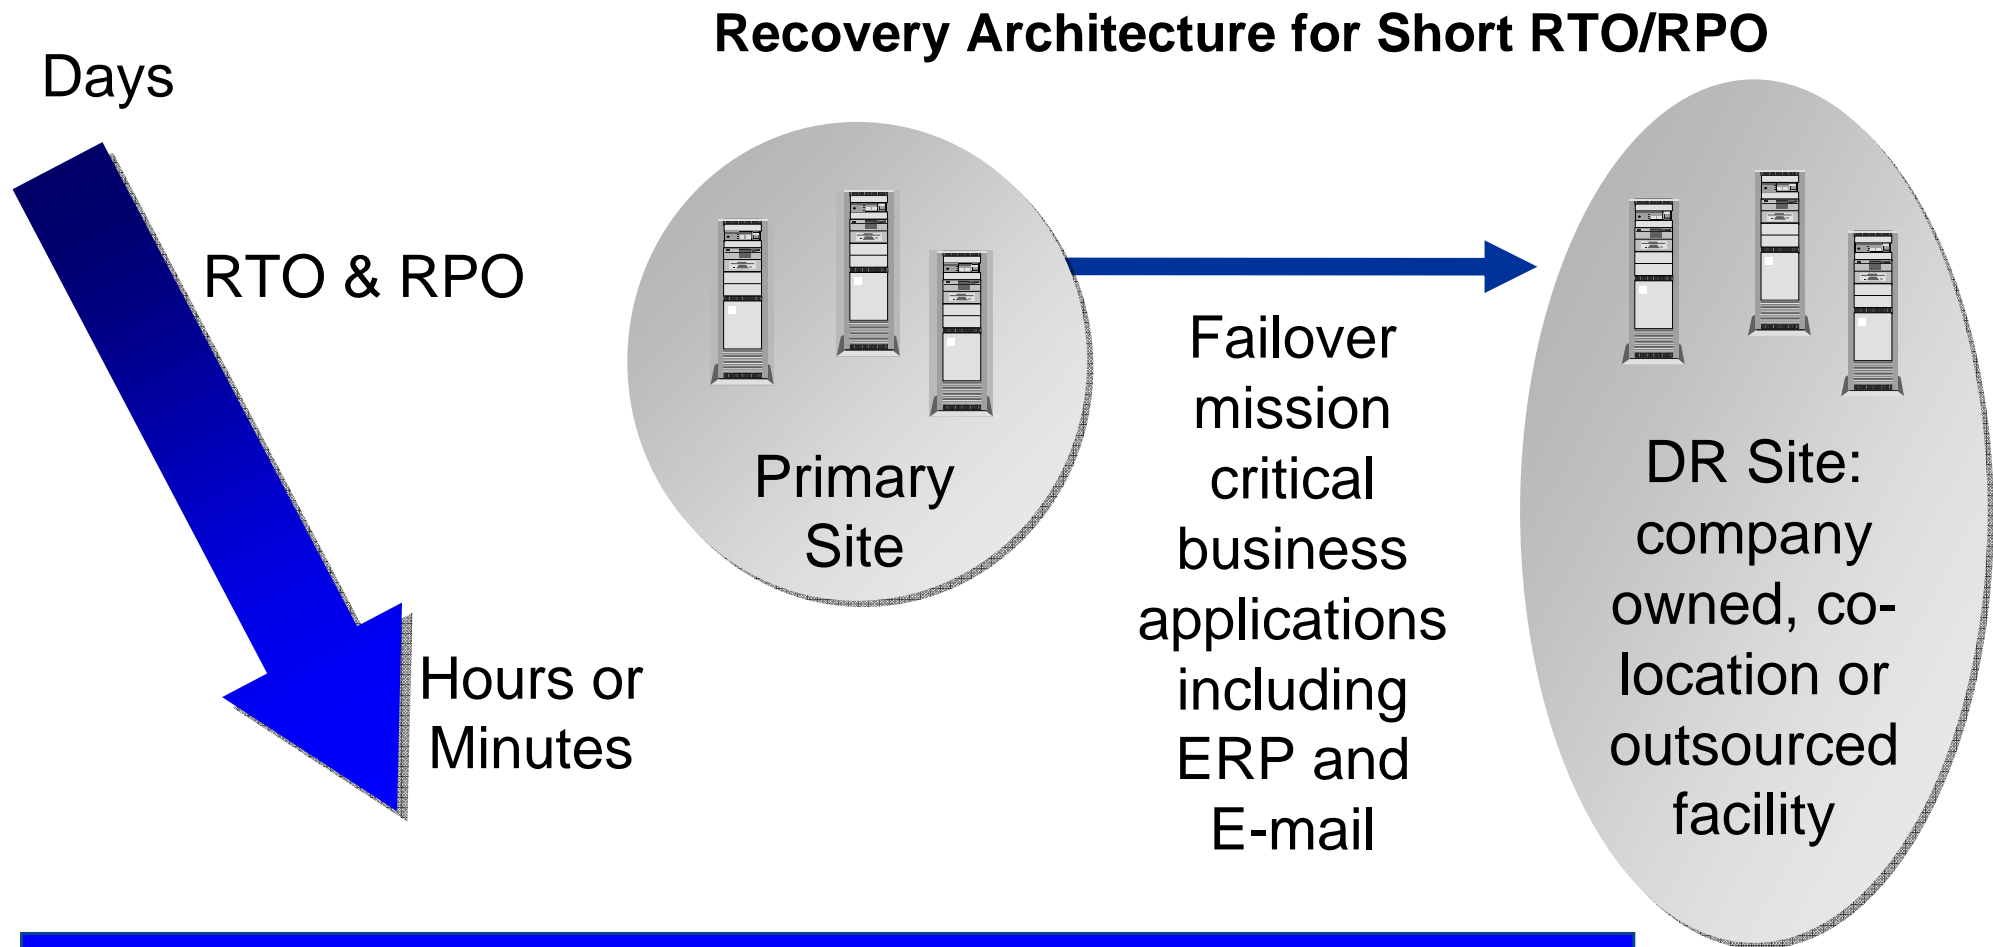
Recovery Architecture for Short RTO/RPO

Days

RTO & RPO

Hours or Minutes

Primary Site

Failover mission critical business applications including ERP and E-mail

DR Site: company owned, co-location or outsourced facility